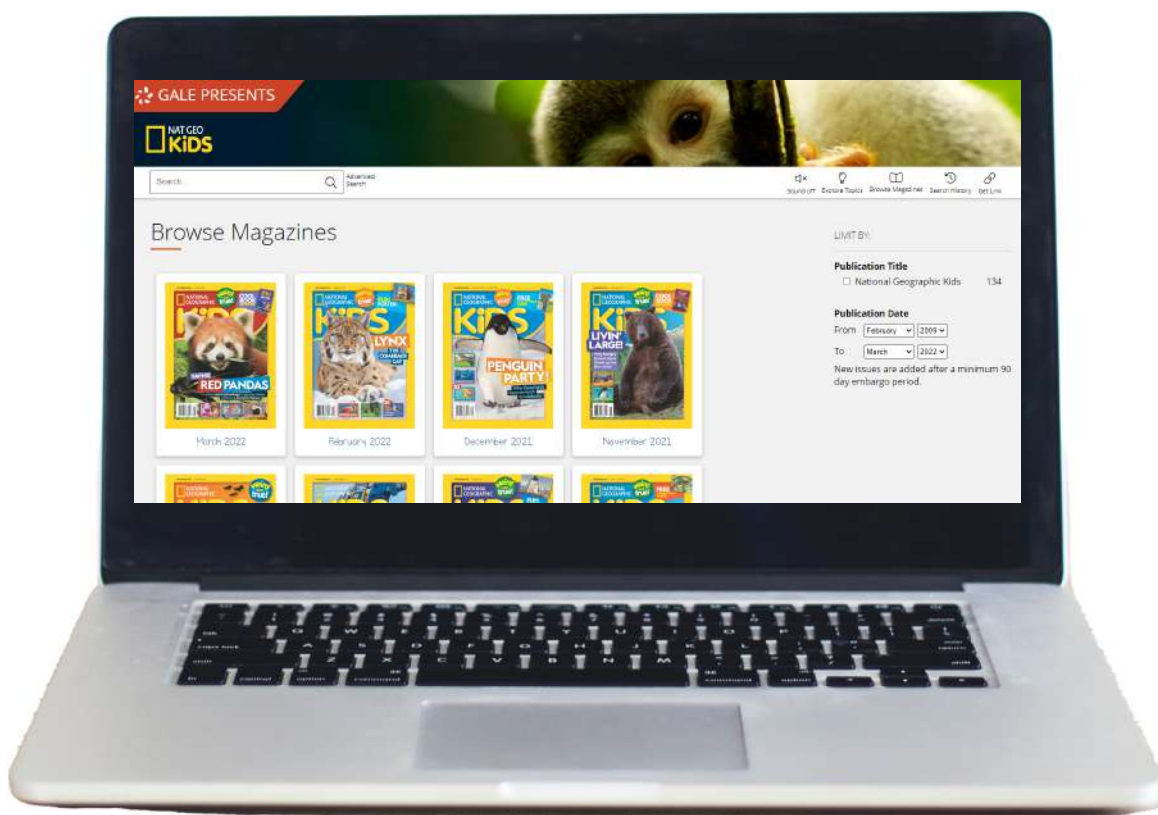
GALE PRESENTS

NAT GEO KiDS

Search

Advanced Search

Sound Off   Explore Topics   Browse Magazines   Search History   Get Link

Browse Magazines

KiDS
RED PANDAS
March 2022

KiDS
LYNX
February 2022

KiDS
PENGUIN PARTY!
December 2021

KiDS
LIVIN' LARGE!
November 2021

LIMIT BY:

Publication Title

National Geographic Kids 134

Publication Date

From February 2009

To March 2022

New issues are added after a minimum 90 day embargo period.